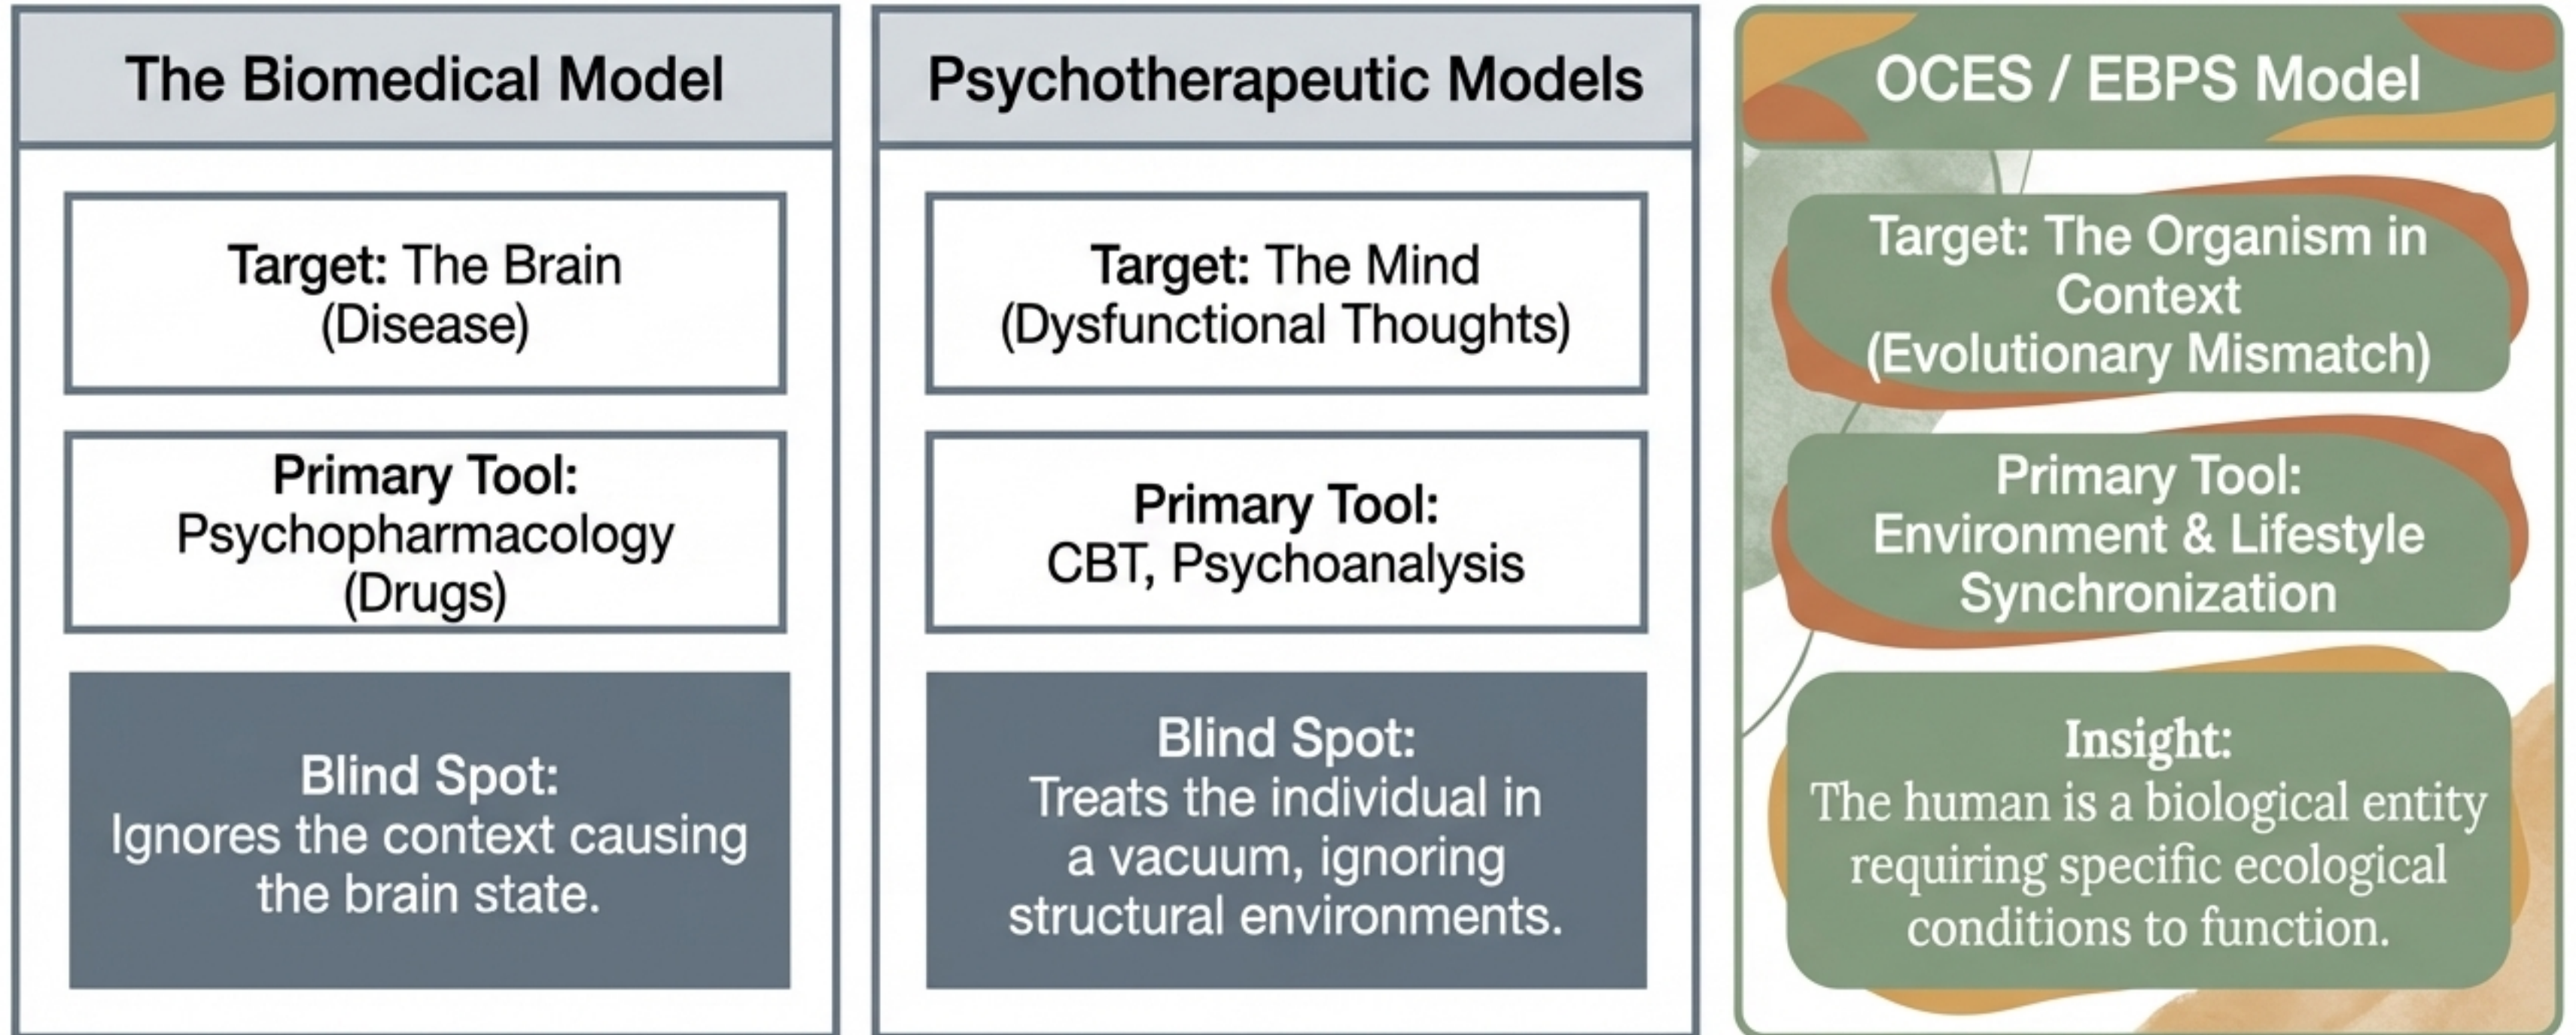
The Biomedical Model

Target: The Brain (Disease)

Primary Tool: Psychopharmacology (Drugs)

Blind Spot: Ignores the context causing the brain state.

Psychotherapeutic Models

Target: The Mind (Dysfunctional Thoughts)

Primary Tool: CBT, Psychoanalysis

Blind Spot: Treats the individual in a vacuum, ignoring structural environments.

OCES / EBPS Model

Target: The Organism in Context (Evolutionary Mismatch)

Primary Tool: Environment & Lifestyle Synchronization

Insight: The human is a biological entity requiring specific ecological conditions to function.